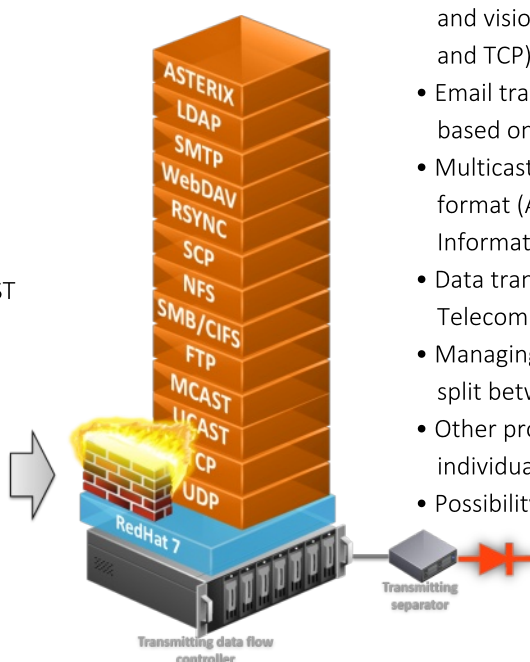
ST

ASTERIX
LDAP
SMTP
WebDAV
RSYNC
SCP
NFS
SMB/CIFS
FTP
MCAST
UCAST
TCP
UDP
RedHat 7

Transmitting data flow controller

Transmitting separator

and visio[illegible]
and TCP)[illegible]

• Email tra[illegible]
based o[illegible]

• Multicas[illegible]
format ([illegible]
Informa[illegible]

• Data tra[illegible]
Telecom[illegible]

• Managin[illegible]
split betv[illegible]

• Other pr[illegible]
individua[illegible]

• Possibilit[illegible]